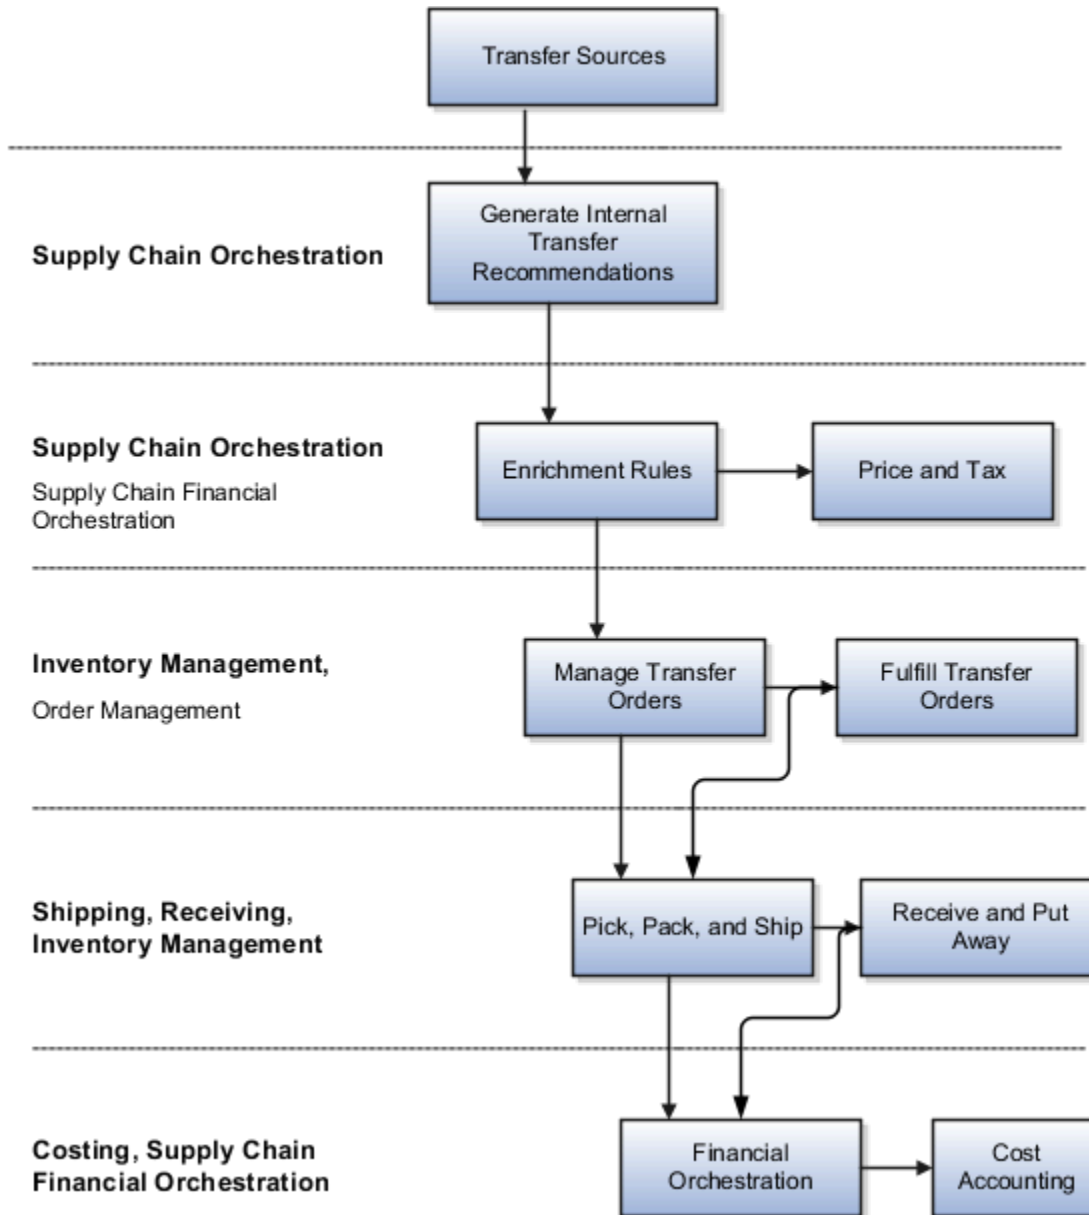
Transfer Sources

Supply Chain Orchestration

Generate Internal Transfer Recommendations

Supply Chain Orchestration

Supply Chain Financial Orchestration

Enrichment Rules

Price and Tax

Inventory Management,

Order Management

Manage Transfer Orders

Fulfill Transfer Orders

Shipping, Receiving, Inventory Management

Pick, Pack, and Ship

Receive and Put Away

Costing, Supply Chain Financial Orchestration

Financial Orchestration

Cost Accounting